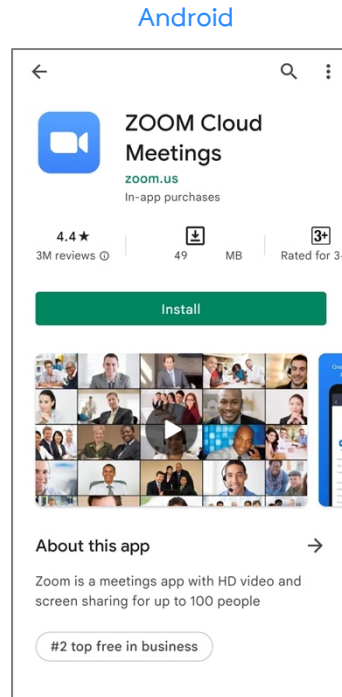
Android

ZOOM Cloud Meetings
zoom.us
In-app purchases

4.4★
3M reviews ⓘ

49 MB

3+
Rated for 3+

Install

About this app →

Zoom is a meetings app with HD video and screen sharing for up to 100 people

#2 top free in business